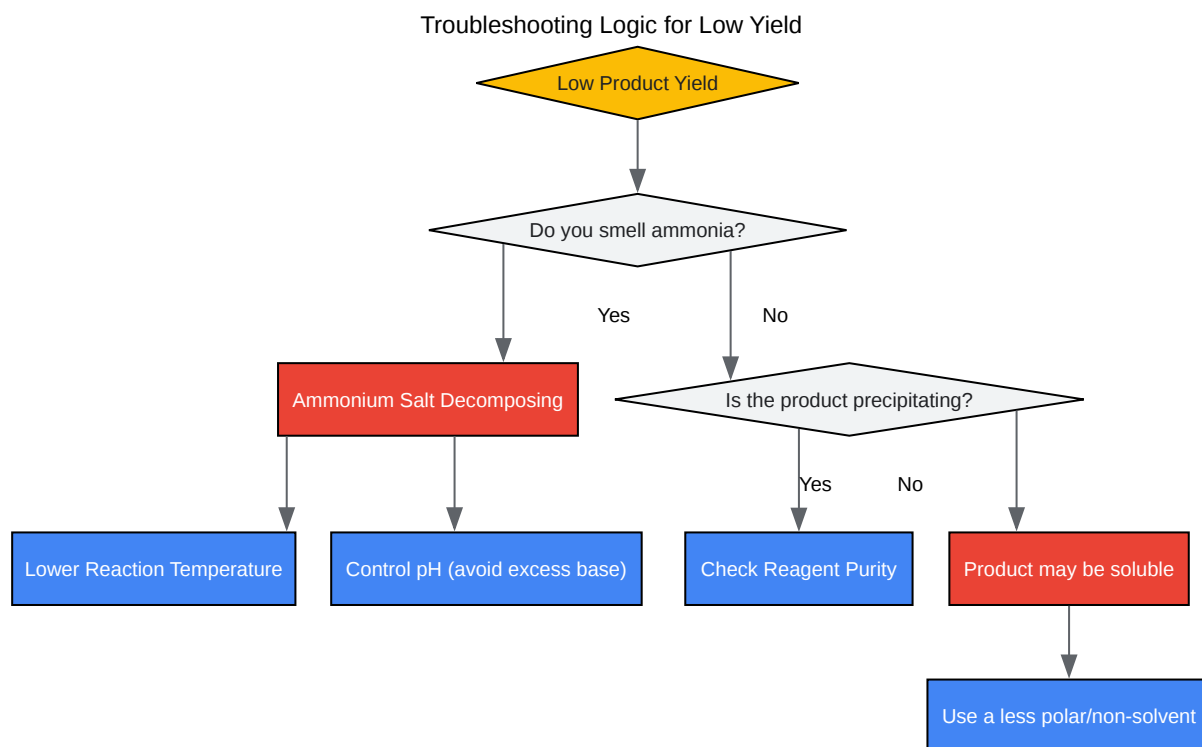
Troubleshooting Logic for Low Yield

Low Product Yield

Do you smell ammonia?

Yes

No

Ammonium Salt Decomposing

Is the product precipitating?

Yes

No

Lower Reaction Temperature

Control pH (avoid excess base)

Check Reagent Purity

Product may be soluble

Use a less polar/non-solvent